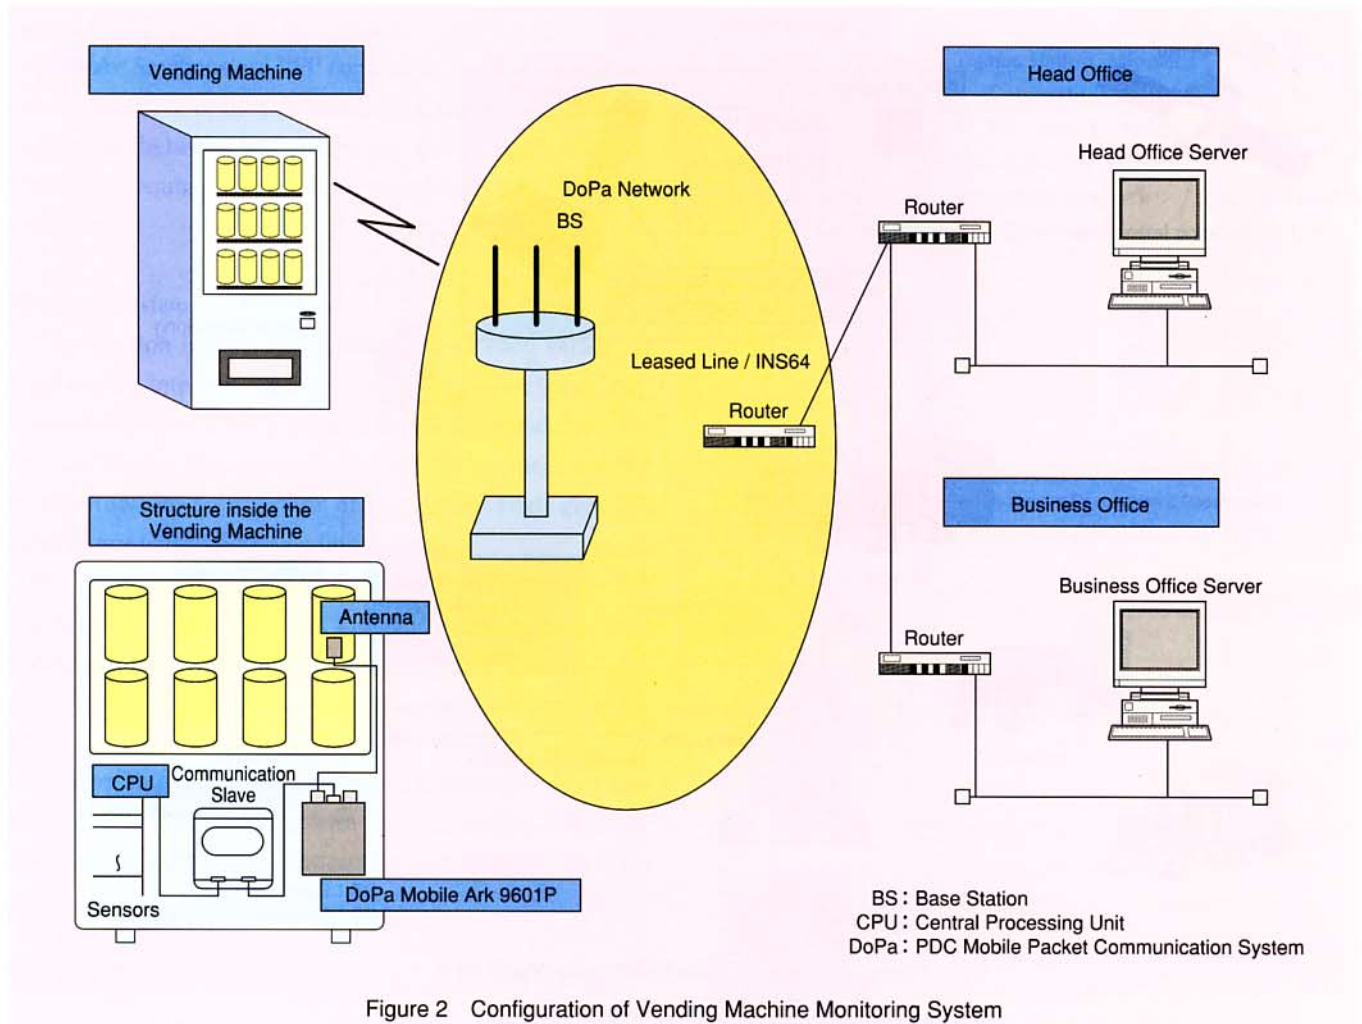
Vending Machine

Structure inside the Vending Machine

Antenna

CPU

Communication Slave

Sensors

DoPa Mobile Ark 9601P

DoPa Network

BS

Leased Line / INS64

Router

Head Office

Head Office Server

Router

Business Office

Business Office Server

Router

BS：Base Station
CPU：Central Processing Unit
DoPa：PDC Mobile Packet Communication System

Figure 2 Configuration of Vending Machine Monitoring System